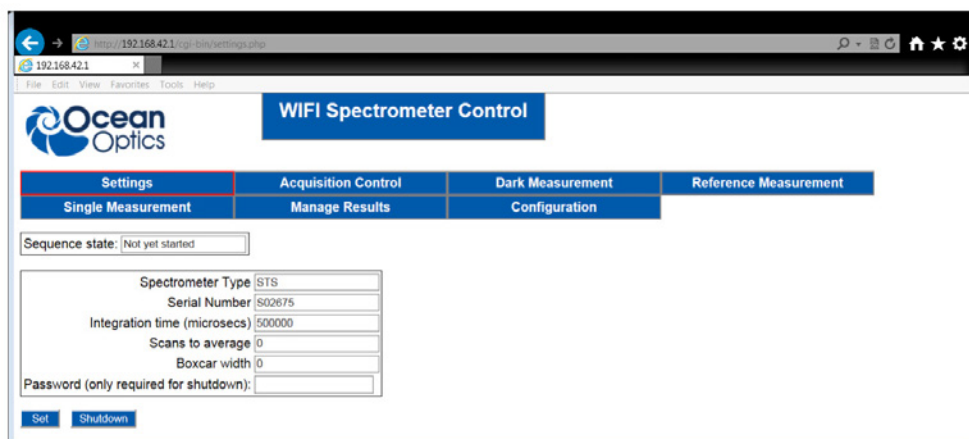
http://192.168.42.1/cgi-bin/settings.php

192.168.42.1 ×

File Edit View Favorites Tools Help

Ocean Optics

WIFI Spectrometer Control

| Settings | Acquisition Control | Dark Measurement | Reference Measurement |
|---|---|---|---|
| Single Measurement | Manage Results | Configuration | |

Sequence state: Not yet started

Spectrometer Type STS
Serial Number S02675
Integration time (microsecs) 500000
Scans to average 0
Boxcar width 0
Password (only required for shutdown):

Set Shutdown